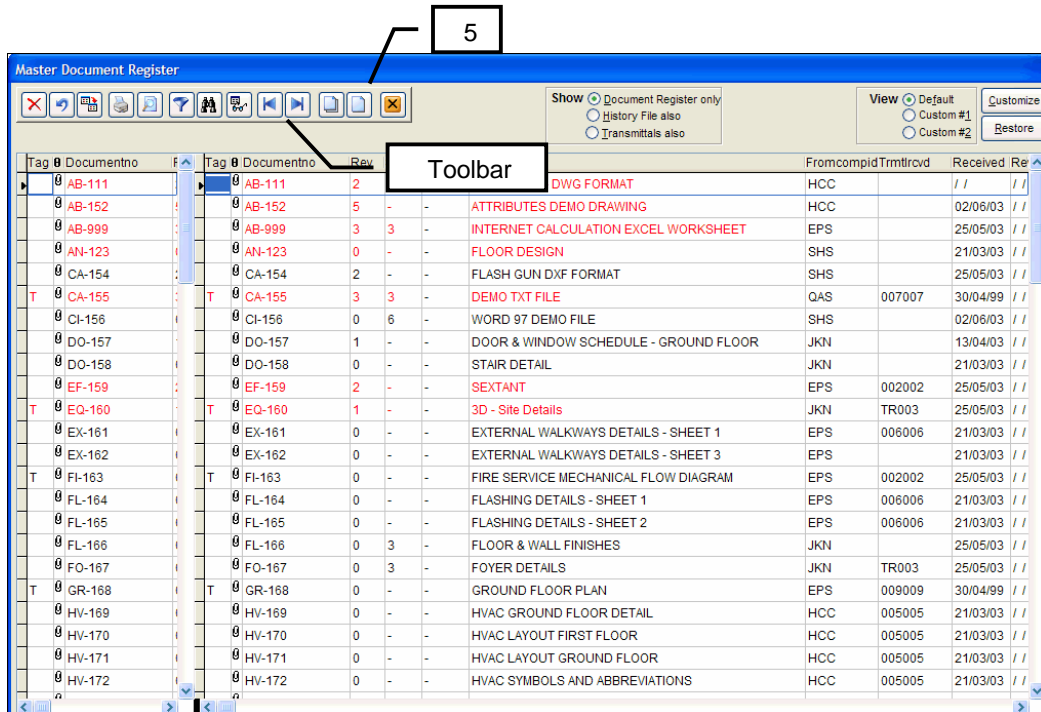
5

Master Document Register

Toolbar

Show Document Register only
History File also
Transmittals also

View Default
Custom #1
Custom #2

Customize
Restore

| Tag | θ | Documentno | F |
|---|---|---|---|
| | θ | AB-111 | |
| | θ | AB-152 | |
| | θ | AB-999 | |
| | θ | AN-123 | |
| | θ | CA-154 | |
| T | θ | CA-155 | |
| | θ | CI-156 | |
| | θ | DO-157 | |
| | θ | DO-158 | |
| | θ | EF-159 | |
| T | θ | EQ-160 | |
| | θ | EX-161 | |
| | θ | EX-162 | |
| T | θ | FI-163 | |
| | θ | FL-164 | |
| | θ | FL-165 | |
| | θ | FL-166 | |
| | θ | FO-167 | |
| T | θ | GR-168 | |
| | θ | HV-169 | |
| | θ | HV-170 | |
| | θ | HV-171 | |
| | θ | HV-172 | |

| Tag | θ | Documentno | Rev | | | | Fromcompid | Trmtlrcvd | Received | Re |
|---|---|---|---|---|---|---|---|---|---|---|
| | θ | AB-111 | 2 | | | DWG FORMAT | HCC | | / / | / / |
| | θ | AB-152 | 5 | - | - | ATTRIBUTES DEMO DRAWING | HCC | | 02/06/03 | / / |
| | θ | AB-999 | 3 | 3 | - | INTERNET CALCULATION EXCEL WORKSHEET | EPS | | 25/05/03 | / / |
| | θ | AN-123 | 0 | - | - | FLOOR DESIGN | SHS | | 21/03/03 | / / |
| | θ | CA-154 | 2 | - | - | FLASH GUN DXF FORMAT | SHS | | 25/05/03 | / / |
| T | θ | CA-155 | 3 | 3 | - | DEMO TXT FILE | QAS | 007007 | 30/04/99 | / / |
| | θ | CI-156 | 0 | 6 | - | WORD 97 DEMO FILE | SHS | | 02/06/03 | / / |
| | θ | DO-157 | 1 | - | - | DOOR & WINDOW SCHEDULE - GROUND FLOOR | JKN | | 13/04/03 | / / |
| | θ | DO-158 | 0 | - | - | STAIR DETAIL | JKN | | 21/03/03 | / / |
| | θ | EF-159 | 2 | - | - | SEXTANT | EPS | 002002 | 25/05/03 | / / |
| T | θ | EQ-160 | 1 | - | - | 3D - Site Details | JKN | TR003 | 25/05/03 | / / |
| | θ | EX-161 | 0 | - | - | EXTERNAL WALKWAYS DETAILS - SHEET 1 | EPS | 006006 | 21/03/03 | / / |
| | θ | EX-162 | 0 | - | - | EXTERNAL WALKWAYS DETAILS - SHEET 3 | EPS | | 21/03/03 | / / |
| T | θ | FI-163 | 0 | - | - | FIRE SERVICE MECHANICAL FLOW DIAGRAM | EPS | 002002 | 25/05/03 | / / |
| | θ | FL-164 | 0 | - | - | FLASHING DETAILS - SHEET 1 | EPS | 006006 | 21/03/03 | / / |
| | θ | FL-165 | 0 | - | - | FLASHING DETAILS - SHEET 2 | EPS | 006006 | 21/03/03 | / / |
| | θ | FL-166 | 0 | 3 | - | FLOOR & WALL FINISHES | JKN | | 25/05/03 | / / |
| | θ | FO-167 | 0 | 3 | - | FOYER DETAILS | JKN | TR003 | 25/05/03 | / / |
| T | θ | GR-168 | 0 | - | - | GROUND FLOOR PLAN | EPS | 009009 | 30/04/99 | / / |
| | θ | HV-169 | 0 | - | - | HVAC GROUND FLOOR DETAIL | HCC | 005005 | 21/03/03 | / / |
| | θ | HV-170 | 0 | - | - | HVAC LAYOUT FIRST FLOOR | HCC | 005005 | 21/03/03 | / / |
| | θ | HV-171 | 0 | - | - | HVAC LAYOUT GROUND FLOOR | HCC | 005005 | 21/03/03 | / / |
| | θ | HV-172 | 0 | - | - | HVAC SYMBOLS AND ABBREVIATIONS | HCC | 005005 | 21/03/03 | / / |